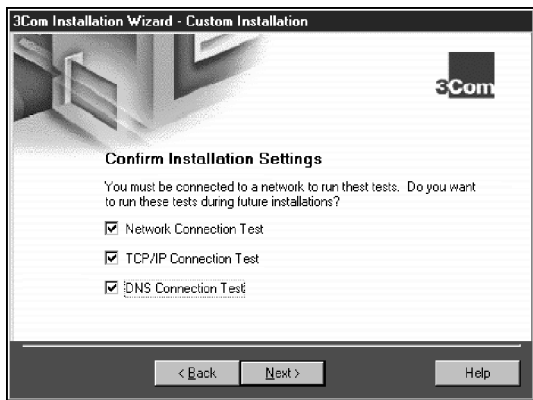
3Com Installation Wizard - Custom Installation

3Com

Confirm Installation Settings

You must be connected to a network to run thest tests. Do you want to run these tests during future installations?

☑ Network Connection Test

☑ TCP/IP Connection Test

☑ DNS Connection Test

< Back

Next >

Help